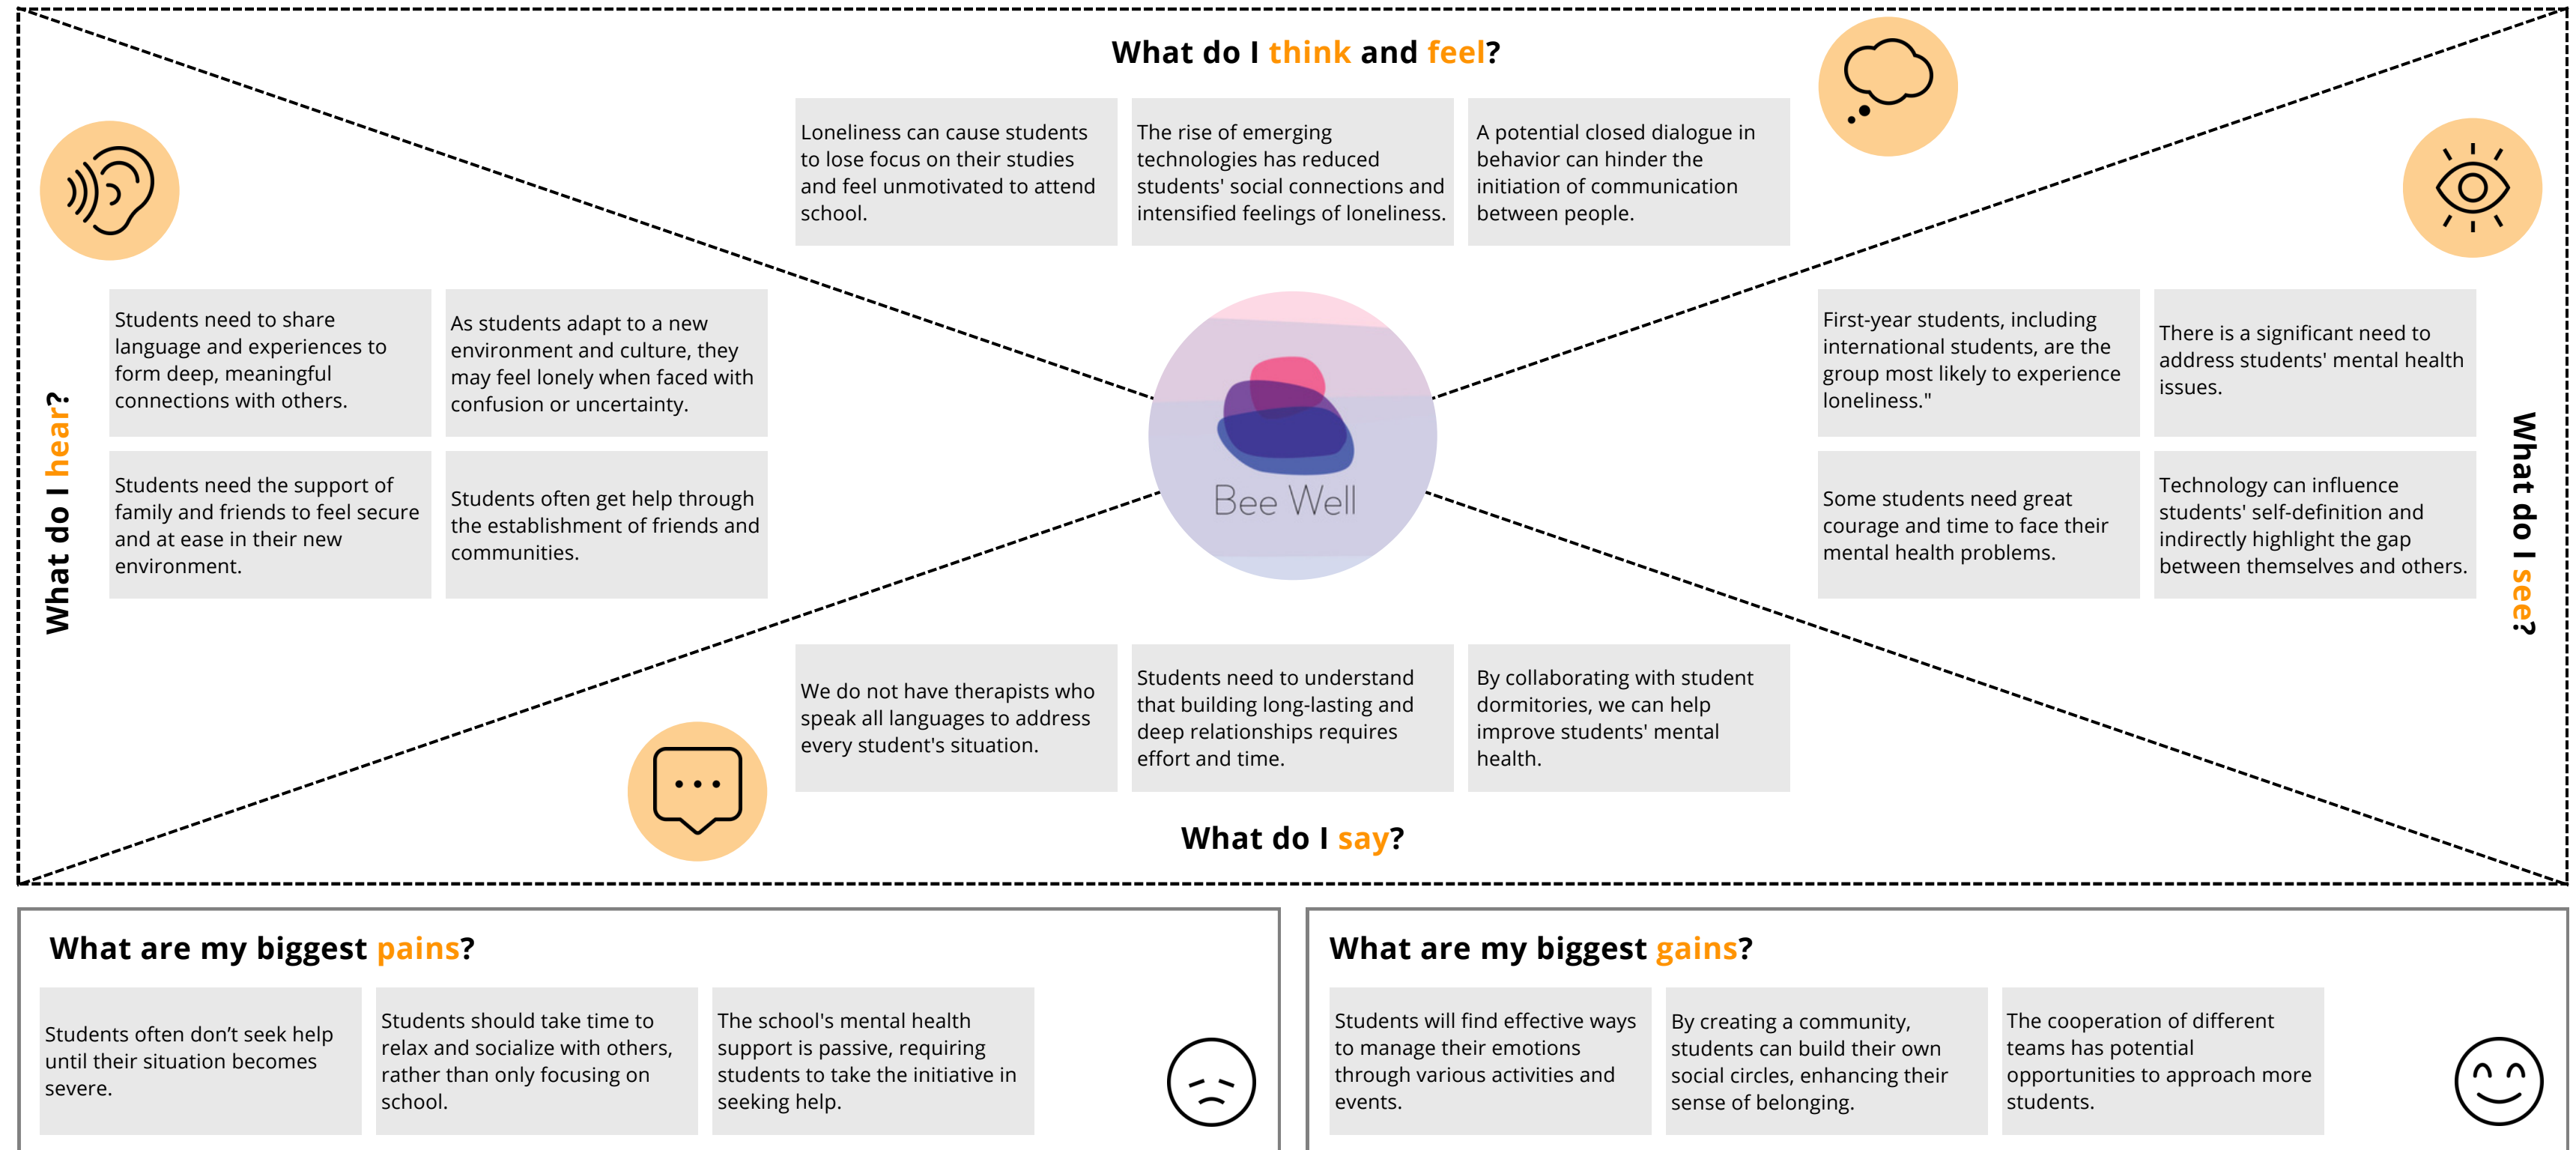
What do I think and feel?

Loneliness can cause students to lose focus on their studies and feel unmotivated to attend school.

The rise of emerging technologies has reduced students' social connections and intensified feelings of loneliness.

A potential closed dialogue in behavior can hinder the initiation of communication between people.

What do I hear?

Students need to share language and experiences to form deep, meaningful connections with others.

As students adapt to a new environment and culture, they may feel lonely when faced with confusion or uncertainty.

Students need the support of family and friends to feel secure and at ease in their new environment.

Students often get help through the establishment of friends and communities.

Bee Well

What do I see?

First-year students, including international students, are the group most likely to experience loneliness."

There is a significant need to address students' mental health issues.

Some students need great courage and time to face their mental health problems.

Technology can influence students' self-definition and indirectly highlight the gap between themselves and others.

We do not have therapists who speak all languages to address every student's situation.

Students need to understand that building long-lasting and deep relationships requires effort and time.

By collaborating with student dormitories, we can help improve students' mental health.

What do I say?

What are my biggest pains?

Students often don’t seek help until their situation becomes severe.

Students should take time to relax and socialize with others, rather than only focusing on school.

The school's mental health support is passive, requiring students to take the initiative in seeking help.

What are my biggest gains?

Students will find effective ways to manage their emotions through various activities and events.

By creating a community, students can build their own social circles, enhancing their sense of belonging.

The cooperation of different teams has potential opportunities to approach more students.